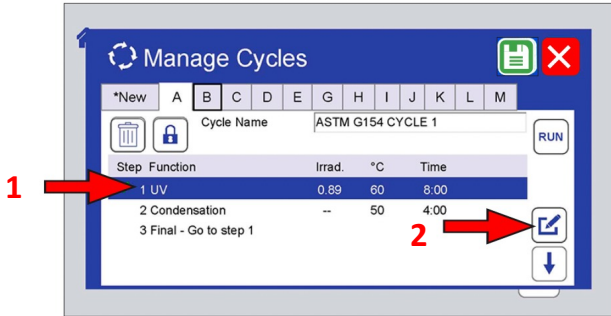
Manage Cycles

*New A B C D E G H I J K L M

Cycle Name ASTM G154 CYCLE 1

RUN

| Step | Function | Irrad. | °C | Time |
|---|---|---|---|---|
| 1 | UV | 0.89 | 60 | 8:00 |
| 2 | Condensation | -- | 50 | 4:00 |
| 3 | Final - Go to step 1 | | | |

1

2